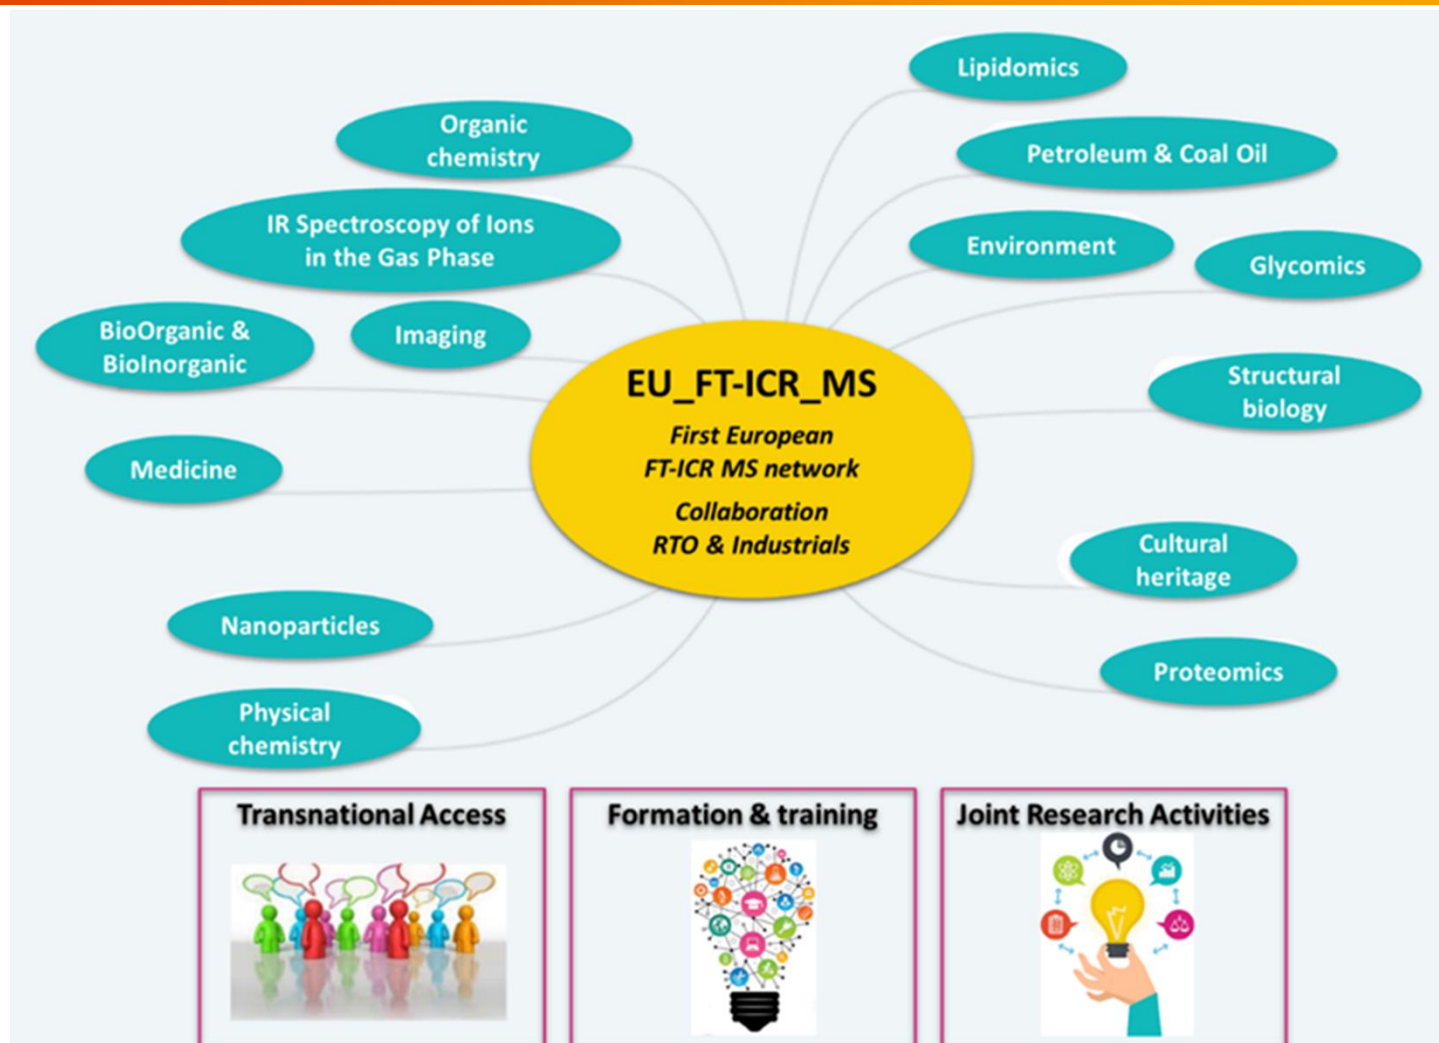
Lipidomics

Organic chemistry

Petroleum & Coal Oil

IR Spectroscopy of Ions in the Gas Phase

Environment

Glycomics

BioOrganic & BioInorganic

Imaging

EU_FT-ICR_MS

First European FT-ICR MS network

Collaboration RTO & Industrials

Structural biology

Medicine

Cultural heritage

Nanoparticles

Proteomics

Physical chemistry

Transnational Access

Formation & training

Joint Research Activities